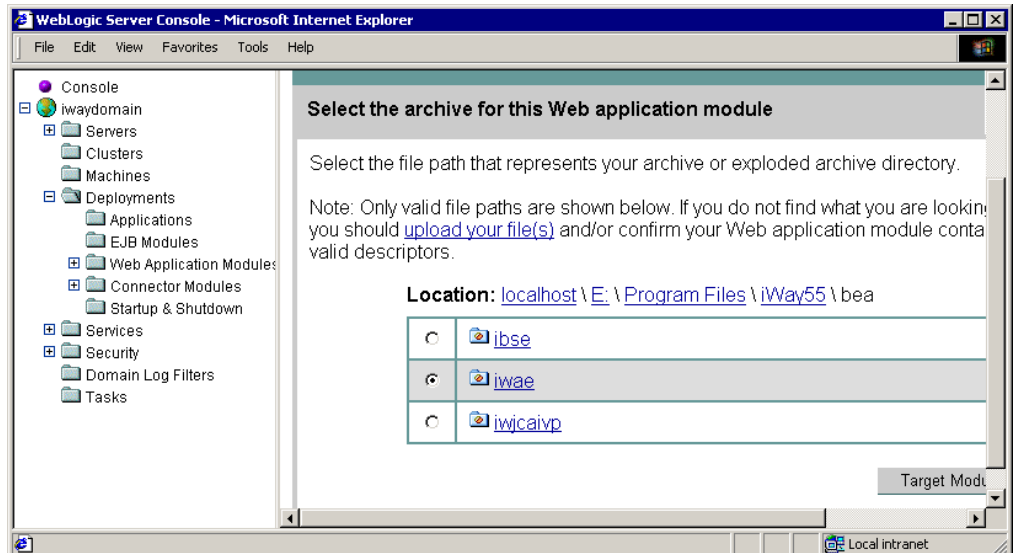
WebLogic Server Console - Microsoft Internet Explorer

File Edit View Favorites Tools Help

Console
iwaydomain
Servers
Clusters
Machines
Deployments
Applications
EJB Modules
Web Application Modules
Connector Modules
Startup & Shutdown
Services
Security
Domain Log Filters
Tasks

Select the archive for this Web application module

Select the file path that represents your archive or exploded archive directory.

Note: Only valid file paths are shown below. If you do not find what you are lookin you should upload your file(s) and/or confirm your Web application module conta valid descriptors.

Location: localhost \ E: \ Program Files \ iWay55 \ bea

| | |
|---|---|
| ○ | ibse |
| ● | iwae |
| ○ | iwjcaivp |

Target Modu

Local intranet